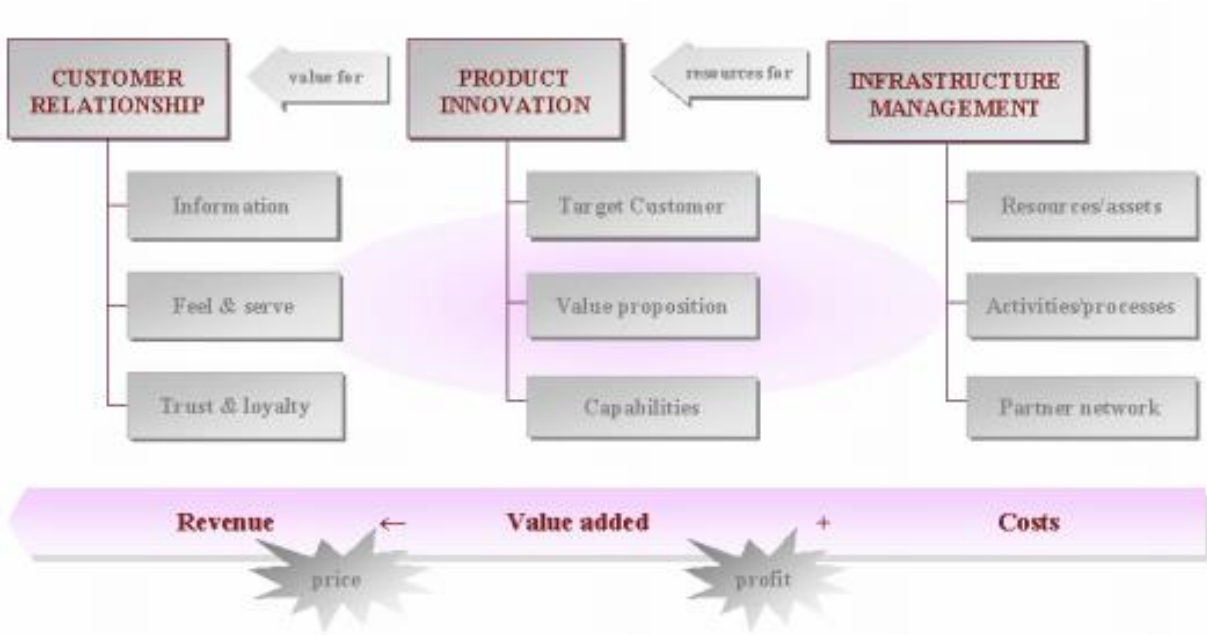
CUSTOMER RELATIONSHIP

value for

PRODUCT INNOVATION

resources for

INFRASTRUCTURE MANAGEMENT

Information

Feel & serve

Trust & loyalty

Target Customer

Value proposition

Capabilities

Resources/assets

Activities/processes

Partner network

Revenue ← Value added + Costs

price

profit